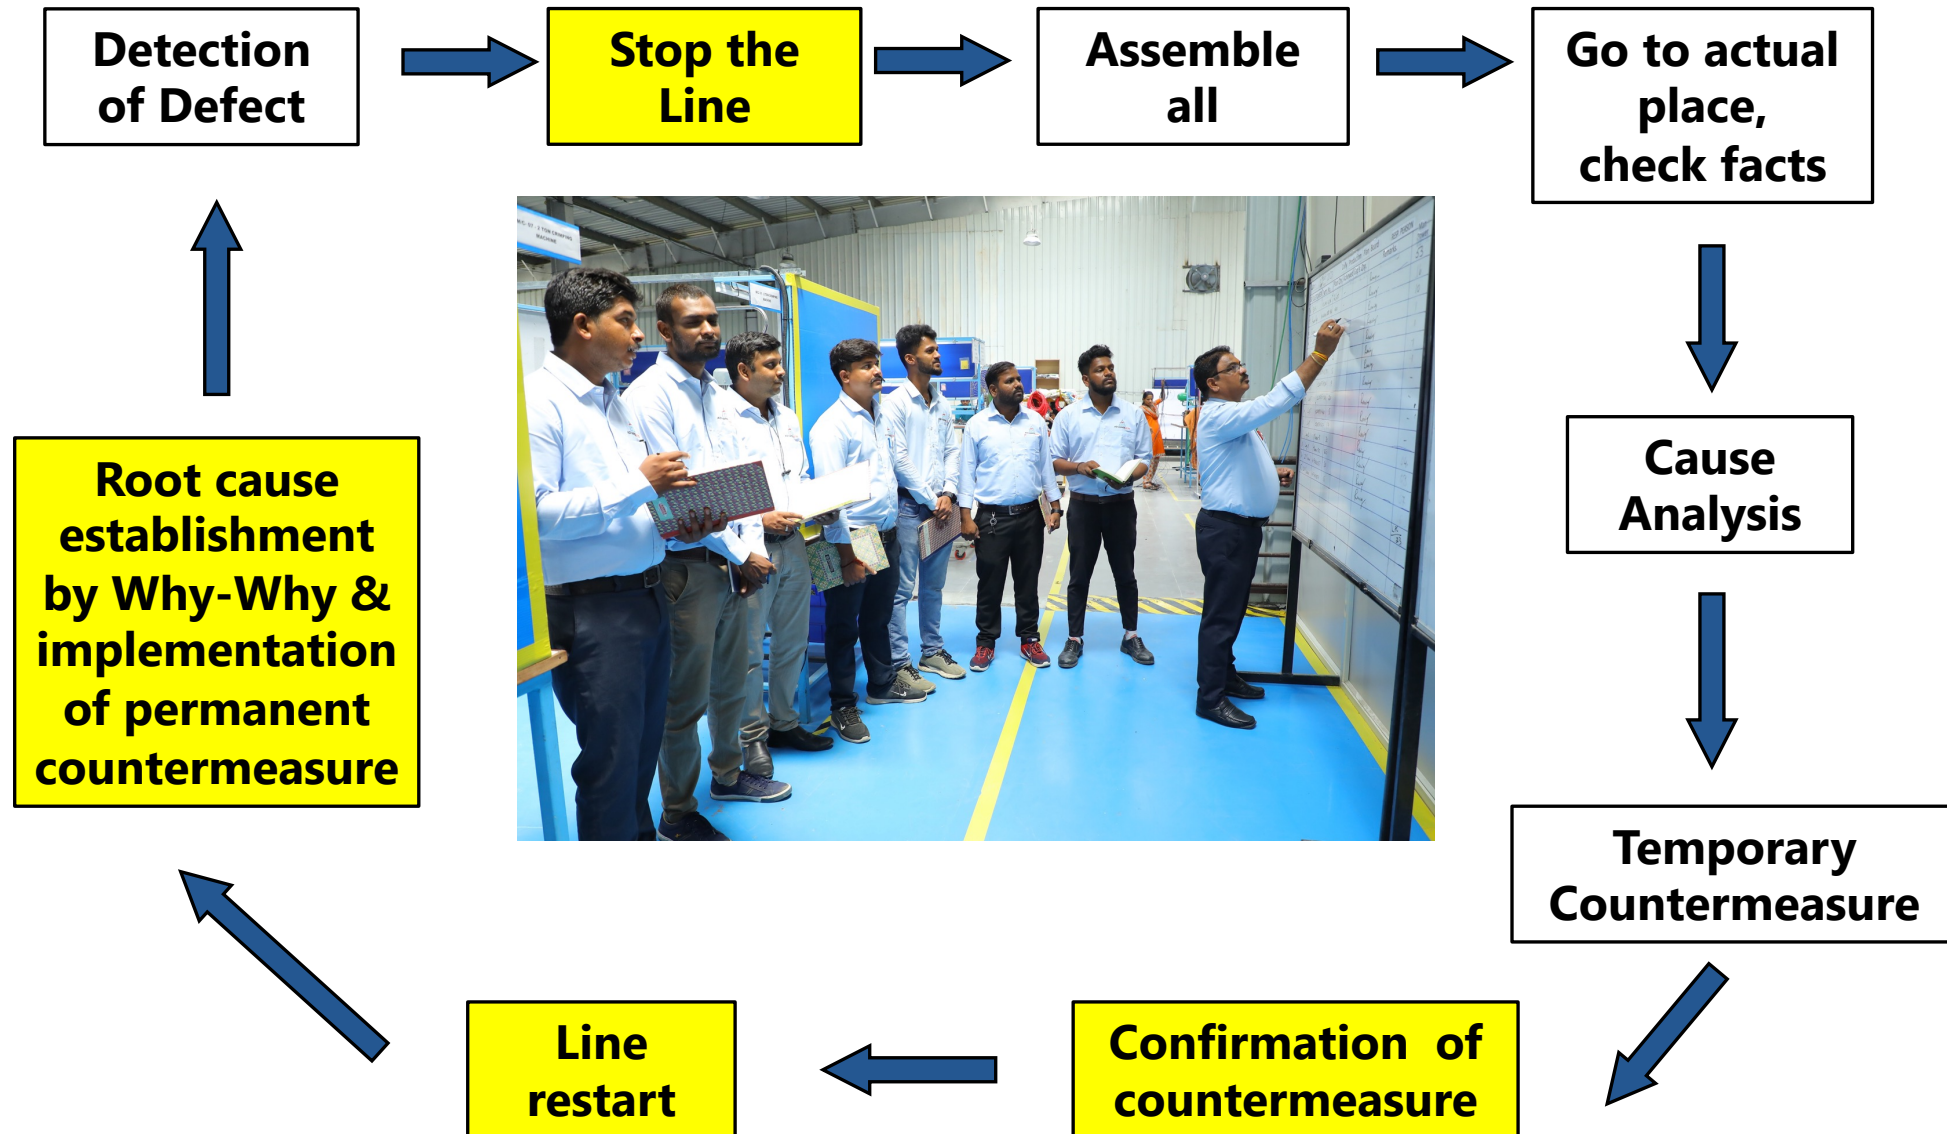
Detection of Defect

Stop the Line

Assemble all

Go to actual place, check facts

Cause Analysis

Temporary Countermeasure

Confirmation of countermeasure

Line restart

Root cause establishment by Why-Why & implementation of permanent countermeasure